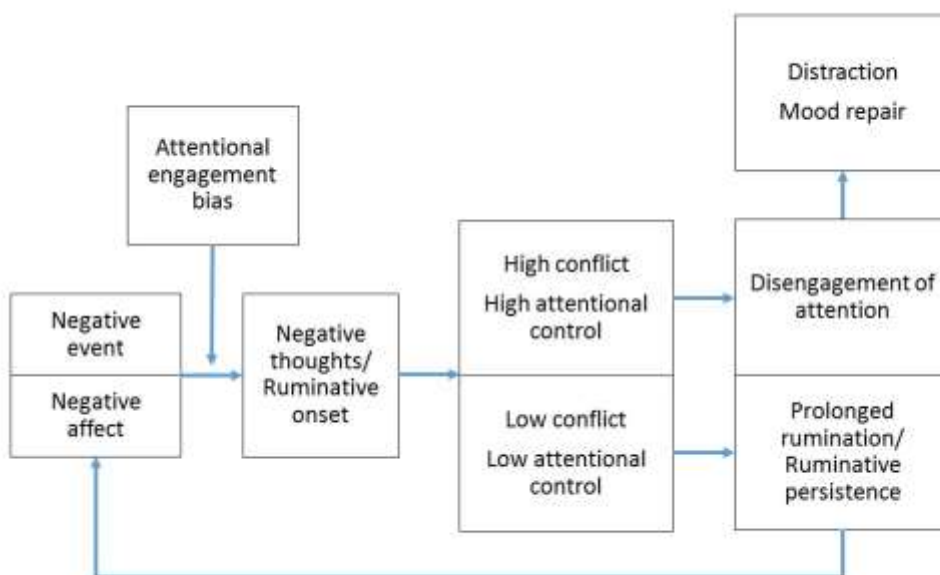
Attentional engagement bias

Negative event

Negative affect

Negative thoughts/ Ruminative onset

High conflict

High attentional control

Low conflict

Low attentional control

Distraction

Mood repair

Disengagement of attention

Prolonged rumination/ Ruminative persistence